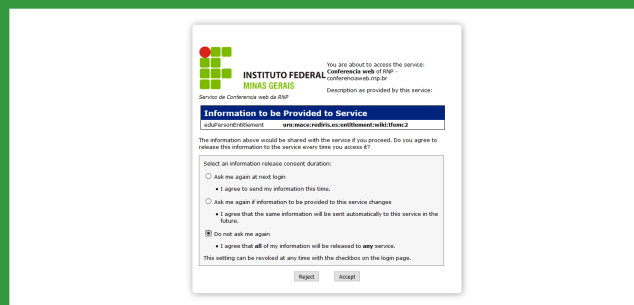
INSTITUTO FEDERAL
MINAS GERAIS

Servico de Conferencia web da RNP

You are about to access the service:
Conferencia web of RNP - conferenciaweb.rnp.br

Description as provided by this service:

Information to be Provided to Service

| eduPersonEntitlement | urn:mace:rediris.es:entitlement:wiki:tfemc2 |
|---|---|

The information above would be shared with the service if you proceed. Do you agree to release this information to the service every time you access it?

Select an information release consent duration:

Ask me again at next login

• I agree to send my information this time.

Ask me again if information to be provided to this service changes

• I agree that the same information will be sent automatically to this service in the future.

Do not ask me again

• I agree that **all** of my information will be released to **any** service.

This setting can be revoked at any time with the checkbox on the login page.

Reject Accept